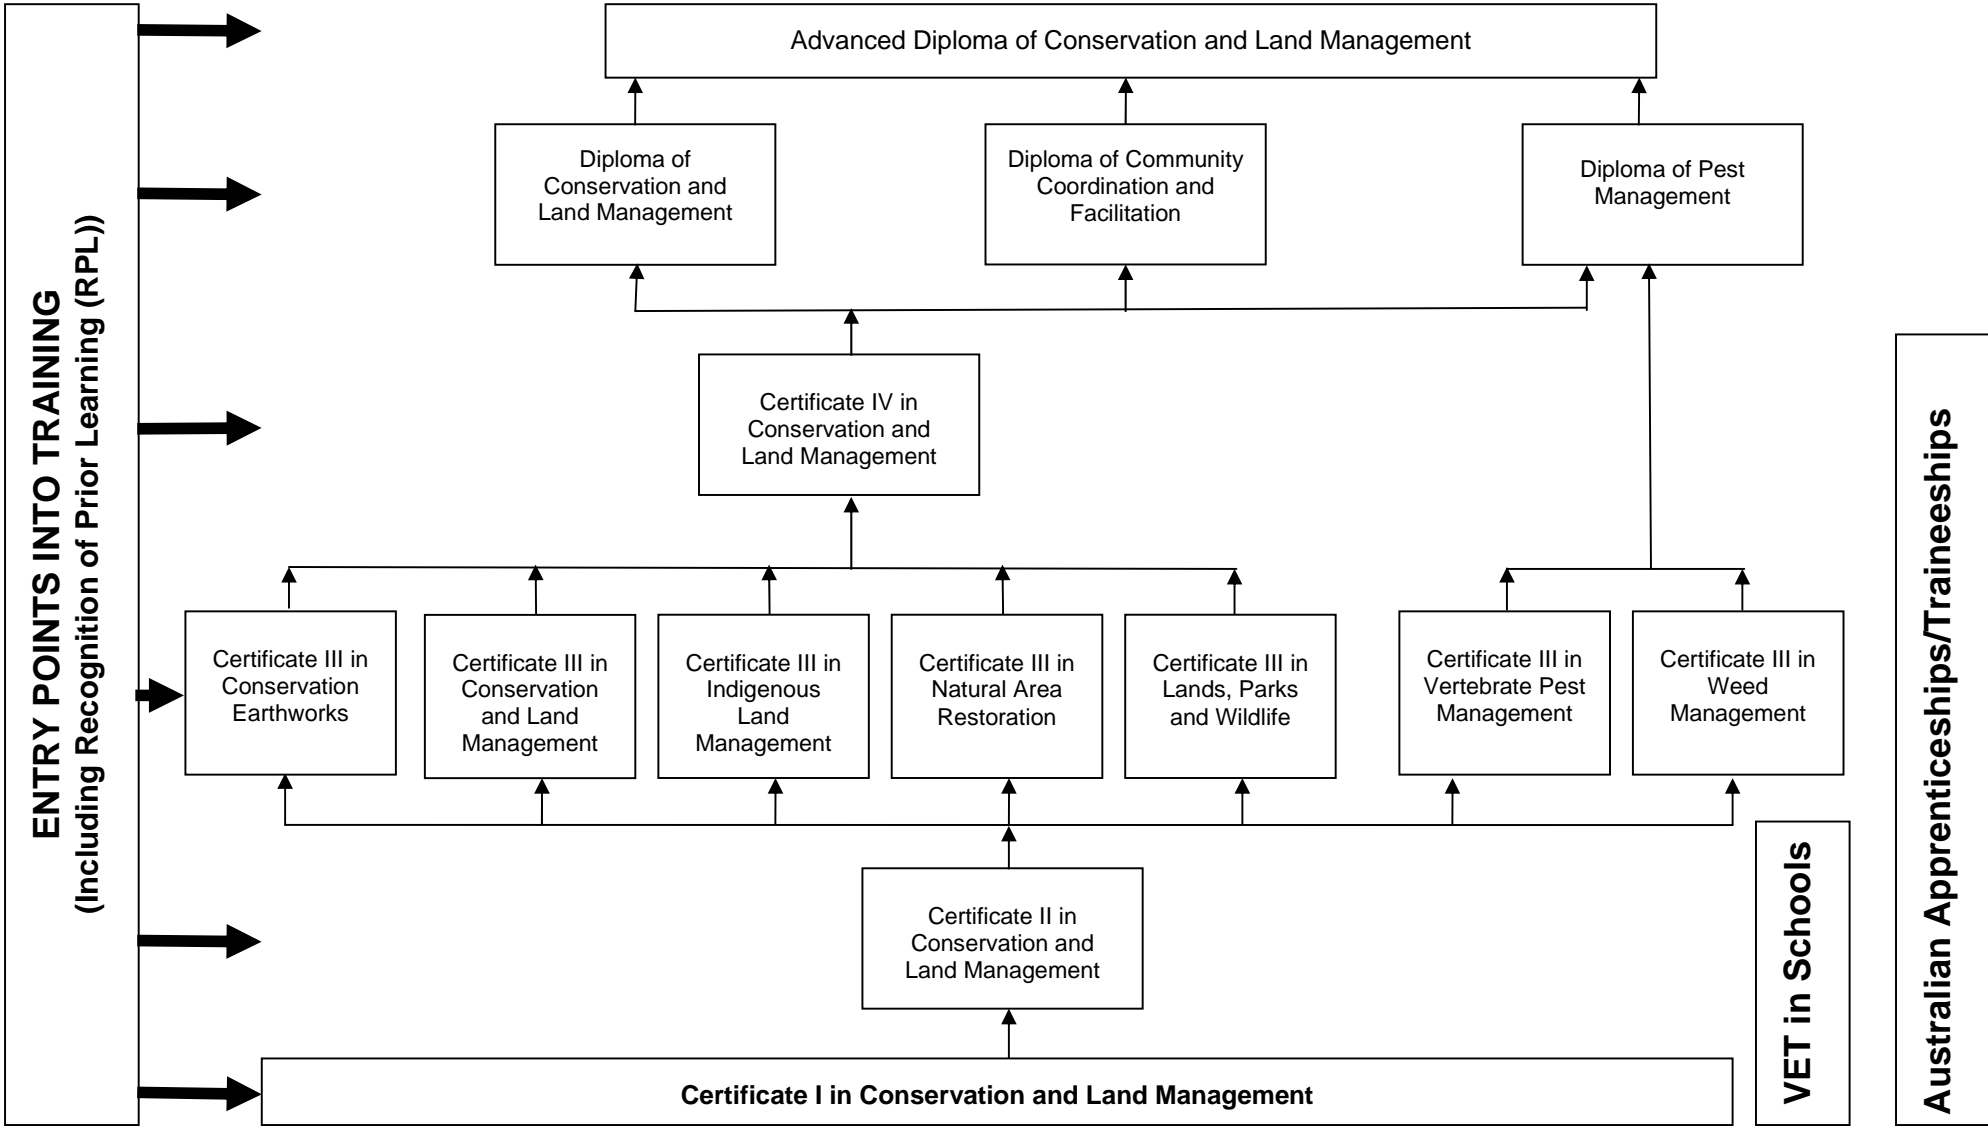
ENTRY POINTS INTO TRAINING
(Including Recognition of Prior Learning (RPL))

Advanced Diploma of Conservation and Land Management

Diploma of Conservation and Land Management

Diploma of Community Coordination and Facilitation

Diploma of Pest Management

Certificate IV in Conservation and Land Management

Certificate III in Conservation Earthworks

Certificate III in Conservation and Land Management

Certificate III in Indigenous Land Management

Certificate III in Natural Area Restoration

Certificate III in Lands, Parks and Wildlife

Certificate III in Vertebrate Pest Management

Certificate III in Weed Management

Certificate II in Conservation and Land Management

Certificate I in Conservation and Land Management

VET in Schools

Australian Apprenticeships/Traineeships